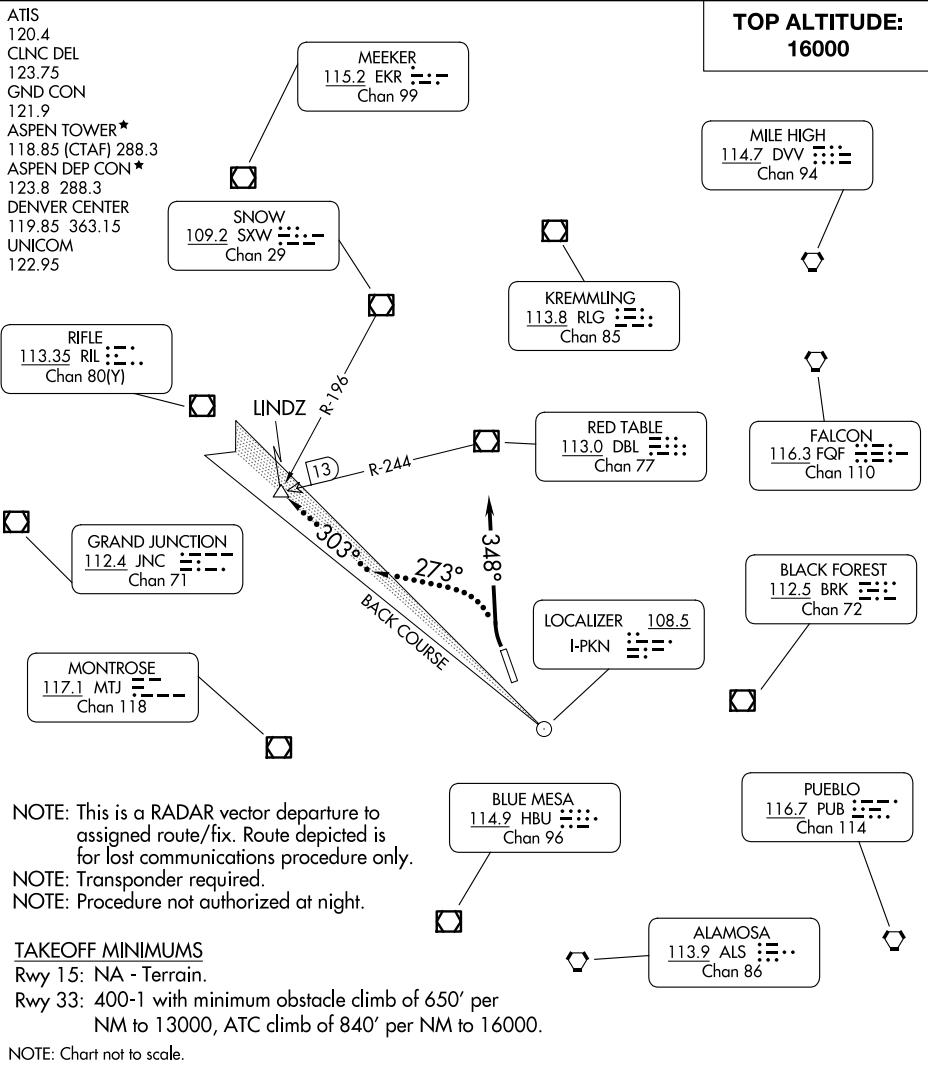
ATIS
120.4
CLNC DEL
123.75
GND CON
121.9
ASPEN TOWER★
118.85 (CTAF) 288.3
ASPEN DEP CON★
123.8 288.3
DENVER CENTER
119.85 363.15
UNICOM
122.95

TOP ALTITUDE:
16000

MEEKER
115.2 EKR
Chan 99

MILE HIGH
114.7 DVV
Chan 94

SNOW
109.2 SXW
Chan 29

KREMMLING
113.8 RLG
Chan 85

RIFLE
113.35 RIL
Chan 80(Y)

LINDZ

R-196

13

R-244

RED TABLE
113.0 DBL
Chan 77

FALCON
116.3 FQF
Chan 110

303°

273°

348°

GRAND JUNCTION
112.4 JNC
Chan 71

BACK COURSE

LOCALIZER 108.5
I-PKN

BLACK FOREST
112.5 BRK
Chan 72

MONTROSE
117.1 MTJ
Chan 118

BLUE MESA
114.9 HBU
Chan 96

PUEBLO
116.7 PUB
Chan 114

NOTE: This is a RADAR vector departure to assigned route/fix. Route depicted is for lost communications procedure only.
NOTE: Transponder required.
NOTE: Procedure not authorized at night.

ALAMOSA
113.9 ALS
Chan 86

TAKEOFF MINIMUMS
Rwy 15: NA - Terrain.
Rwy 33: 400-1 with minimum obstacle climb of 650′ per NM to 13000, ATC climb of 840′ per NM to 16000.

NOTE: Chart not to scale.